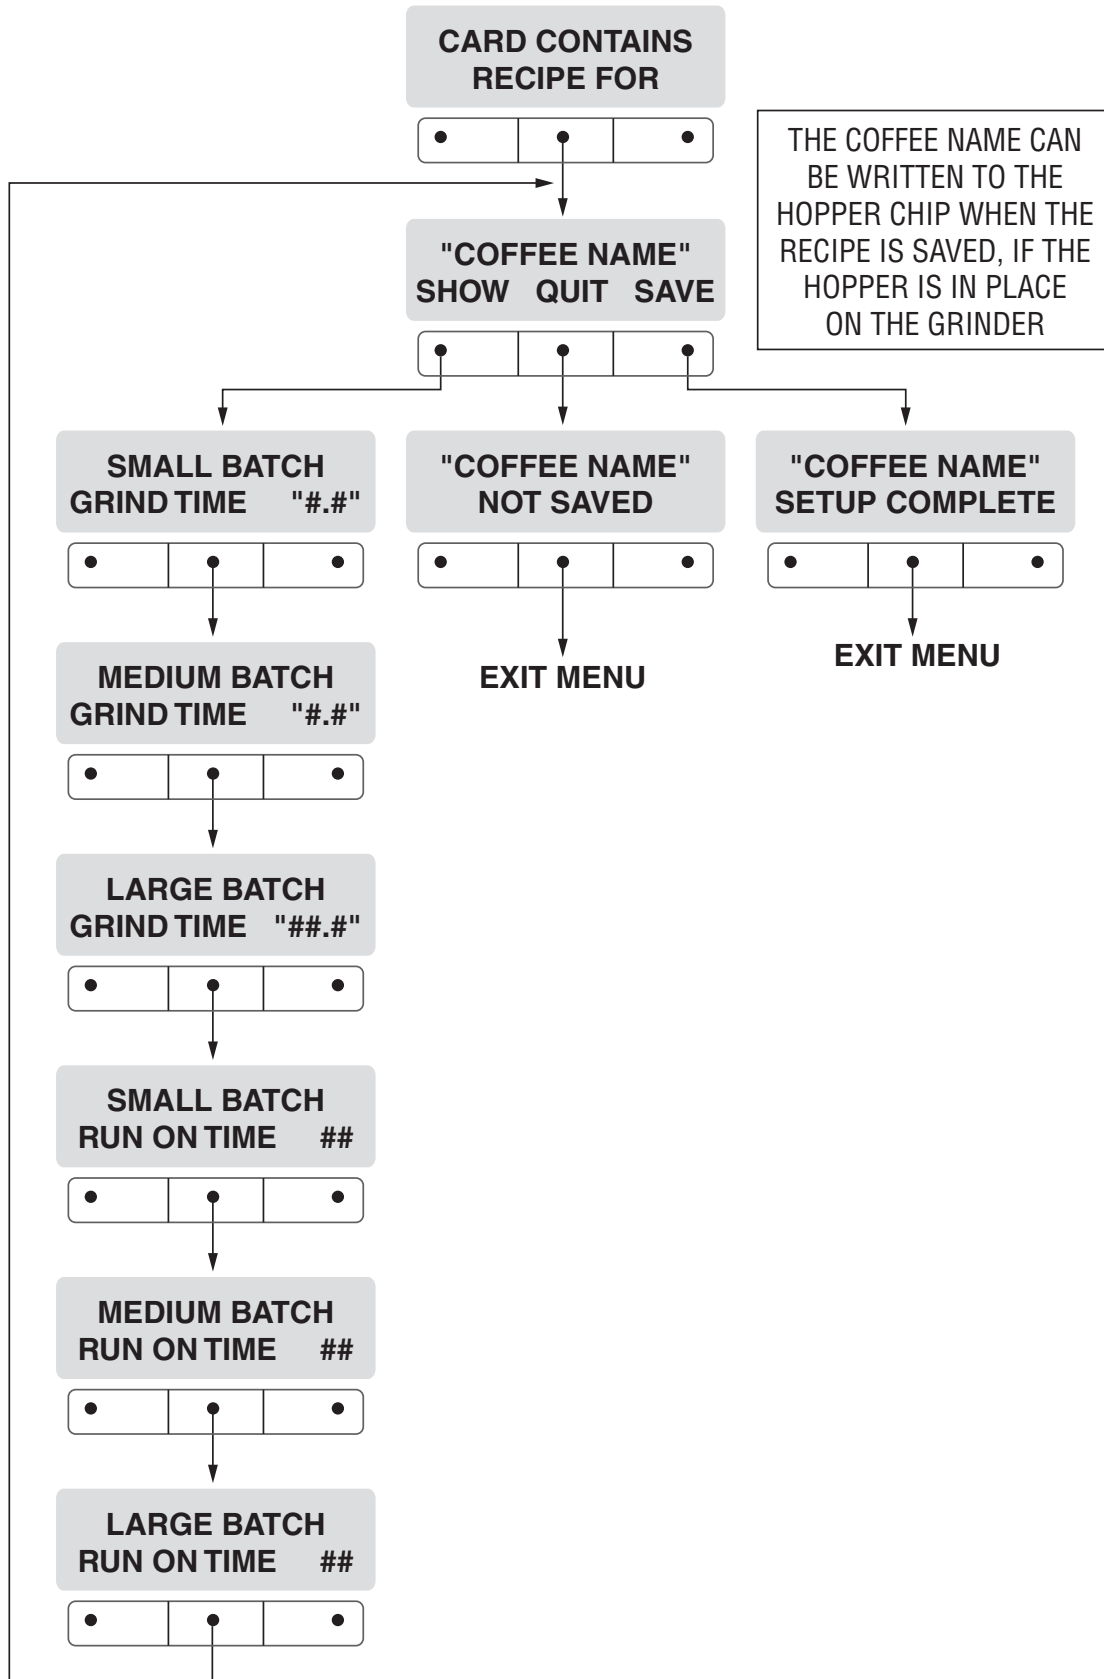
CARD CONTAINS
RECIPE FOR

THE COFFEE NAME CAN BE WRITTEN TO THE HOPPER CHIP WHEN THE RECIPE IS SAVED, IF THE HOPPER IS IN PLACE ON THE GRINDER

"COFFEE NAME"
SHOW QUIT SAVE

SMALL BATCH
GRIND TIME "#.#"

"COFFEE NAME"
NOT SAVED

EXIT MENU

"COFFEE NAME"
SETUP COMPLETE

EXIT MENU

MEDIUM BATCH
GRIND TIME "#.#"

LARGE BATCH
GRIND TIME "##.#"

SMALL BATCH
RUN ON TIME ##

MEDIUM BATCH
RUN ON TIME ##

LARGE BATCH
RUN ON TIME ##